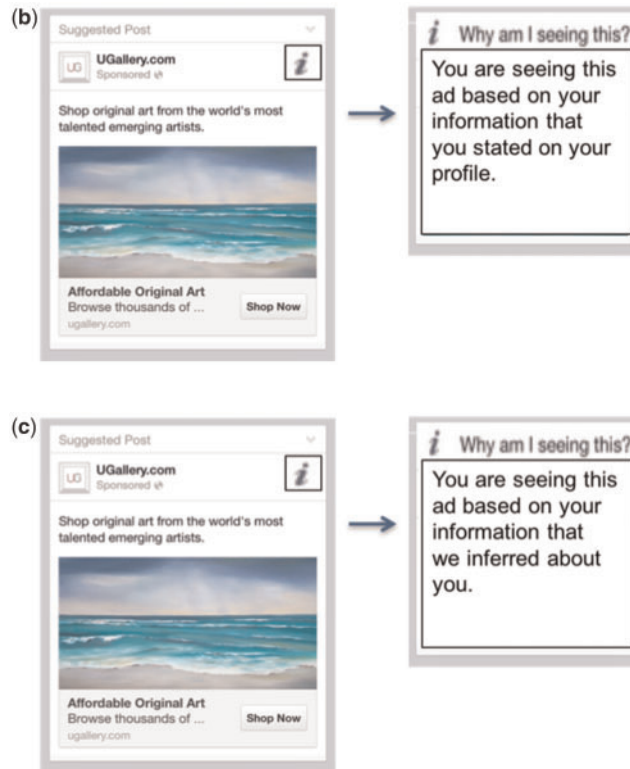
(b)

Suggested Post

UG

UGallery.com
Sponsored

i

Shop original art from the world's most talented emerging artists.

Affordable Original Art
Browse thousands of ...
ugallery.com

Shop Now

i Why am I seeing this?

You are seeing this ad based on your information that you stated on your profile.

(c)

Suggested Post

UG

UGallery.com
Sponsored

i

Shop original art from the world's most talented emerging artists.

Affordable Original Art
Browse thousands of ...
ugallery.com

Shop Now

i Why am I seeing this?

You are seeing this ad based on your information that we inferred about you.